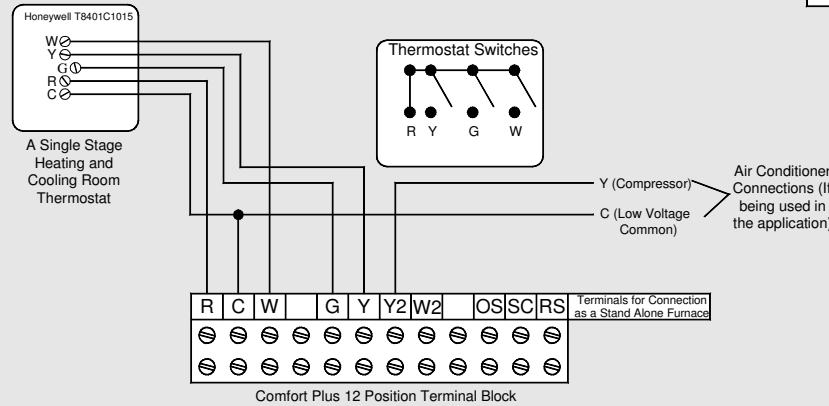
Honeywell T8401C1015

W
Y
G
R
C

A Single Stage Heating and Cooling Room Thermostat

Thermostat Switches

R Y G W

Y (Compressor)

C (Low Voltage Common)

Air Conditioner Connections (If being used in the application)

| R | C | W | | G | Y | Y2 | W2 | | OS | SC | RS |
|---|---|---|---|---|---|---|---|---|---|---|---|

Terminals for Connection as a Stand Alone Furnace

Comfort Plus 12 Position Terminal Block